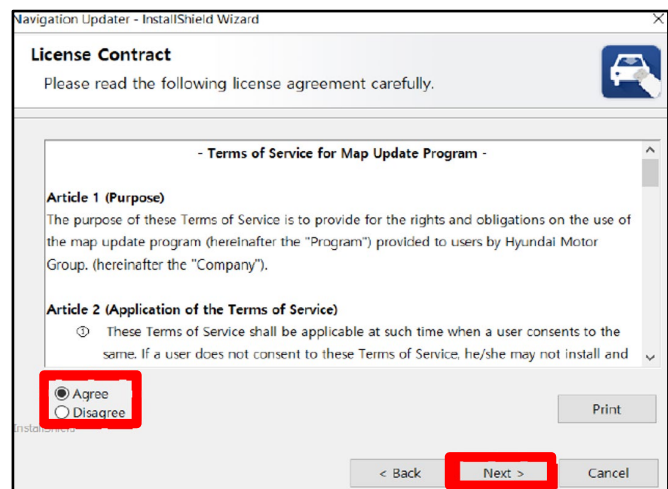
Navigation Updater - InstallShield Wizard

License Contract

Please read the following license agreement carefully.

- Terms of Service for Map Update Program -

Article 1 (Purpose)

The purpose of these Terms of Service is to provide for the rights and obligations on the use of the map update program (hereinafter the "Program") provided to users by Hyundai Motor Group. (hereinafter the "Company").

Article 2 (Application of the Terms of Service)

① These Terms of Service shall be applicable at such time when a user consents to the same. If a user does not consent to these Terms of Service, he/she may not install and

Agree

Disagree

InstallShield

Print

< Back

Next >

Cancel